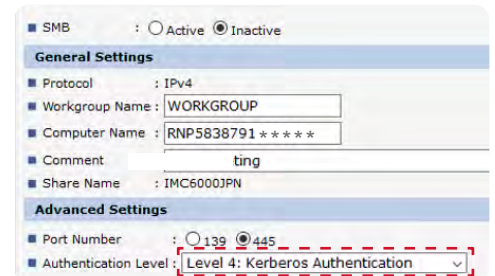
SMB : Active Inactive

General Settings

Protocol : IPv4

Workgroup Name : WORKGROUP

Computer Name : RNP5838791*****

Comment : ting

Share Name : IMC6000JPN

Advanced Settings

Port Number : 139 445

Authentication Level : Level 4: Kerberos Authentication